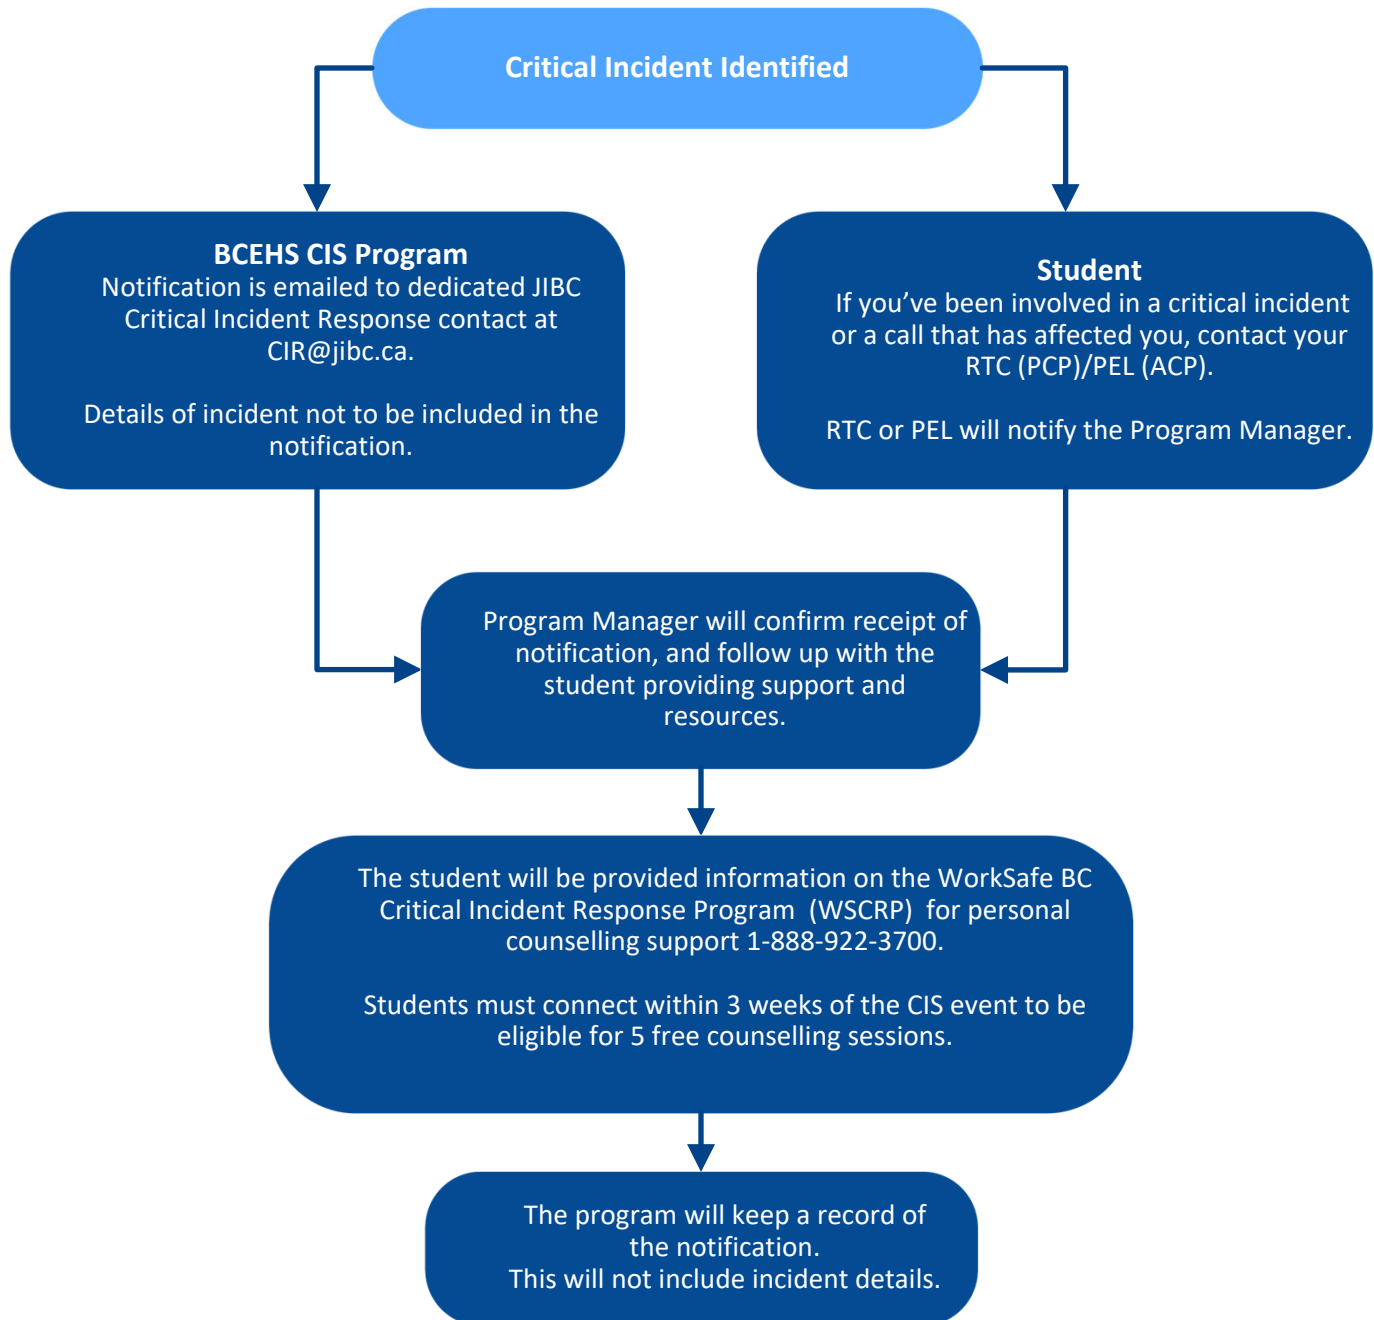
Critical Incident Identified

BCEHS CIS Program
Notification is emailed to dedicated JIBC Critical Incident Response contact at CIR@jibc.ca.

Details of incident not to be included in the notification.

Student
If you’ve been involved in a critical incident or a call that has affected you, contact your RTC (PCP)/PEL (ACP).

RTC or PEL will notify the Program Manager.

Program Manager will confirm receipt of notification, and follow up with the student providing support and resources.

The student will be provided information on the WorkSafe BC Critical Incident Response Program (WSCRP) for personal counselling support 1-888-922-3700.

Students must connect within 3 weeks of the CIS event to be eligible for 5 free counselling sessions.

The program will keep a record of the notification.
This will not include incident details.